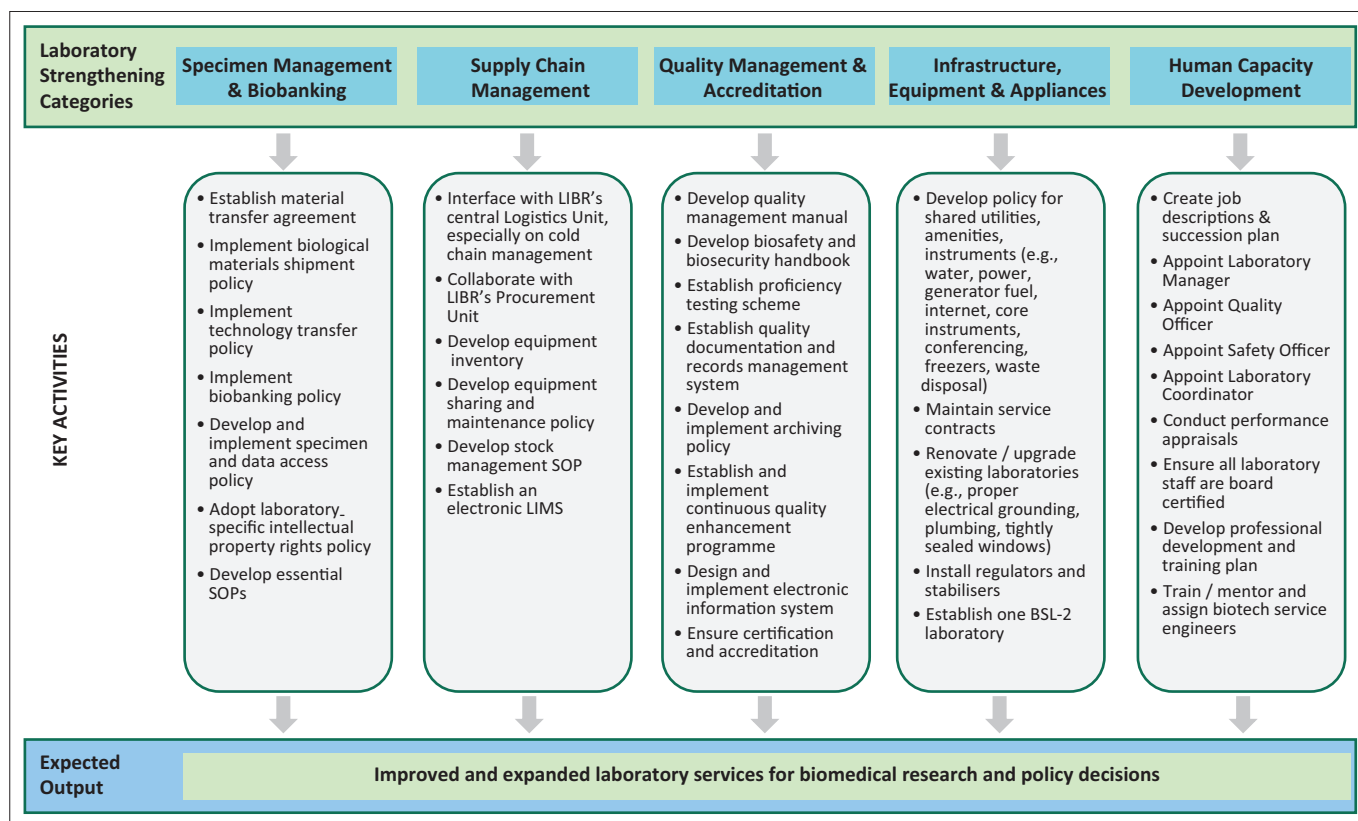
Laboratory Strengthening Categories

Specimen Management & Biobanking

Supply Chain Management

Quality Management & Accreditation

Infrastructure, Equipment & Appliances

Human Capacity Development

KEY ACTIVITIES

• Establish material transfer agreement
• Implement biological materials shipment policy
• Implement technology transfer policy
• Implement biobanking policy
• Develop and implement specimen and data access policy
• Adopt laboratory-specific intellectual property rights policy
• Develop essential SOPs

• Interface with LIBR's central Logistics Unit, especially on cold chain management
• Collaborate with LIBR's Procurement Unit
• Develop equipment inventory
• Develop equipment sharing and maintenance policy
• Develop stock management SOP
• Establish an electronic LIMS

• Develop quality management manual
• Develop biosafety and biosecurity handbook
• Establish proficiency testing scheme
• Establish quality documentation and records management system
• Develop and implement archiving policy
• Establish and implement continuous quality enhancement programme
• Design and implement electronic information system
• Ensure certification and accreditation

• Develop policy for shared utilities, amenities, instruments (e.g., water, power, generator fuel, internet, core instruments, conferencing, freezers, waste disposal)
• Maintain service contracts
• Renovate / upgrade existing laboratories (e.g., proper electrical grounding, plumbing, tightly sealed windows)
• Install regulators and stabilisers
• Establish one BSL-2 laboratory

• Create job descriptions & succession plan
• Appoint Laboratory Manager
• Appoint Quality Officer
• Appoint Safety Officer
• Appoint Laboratory Coordinator
• Conduct performance appraisals
• Ensure all laboratory staff are board certified
• Develop professional development and training plan
• Train / mentor and assign biotech service engineers

Expected Output

Improved and expanded laboratory services for biomedical research and policy decisions